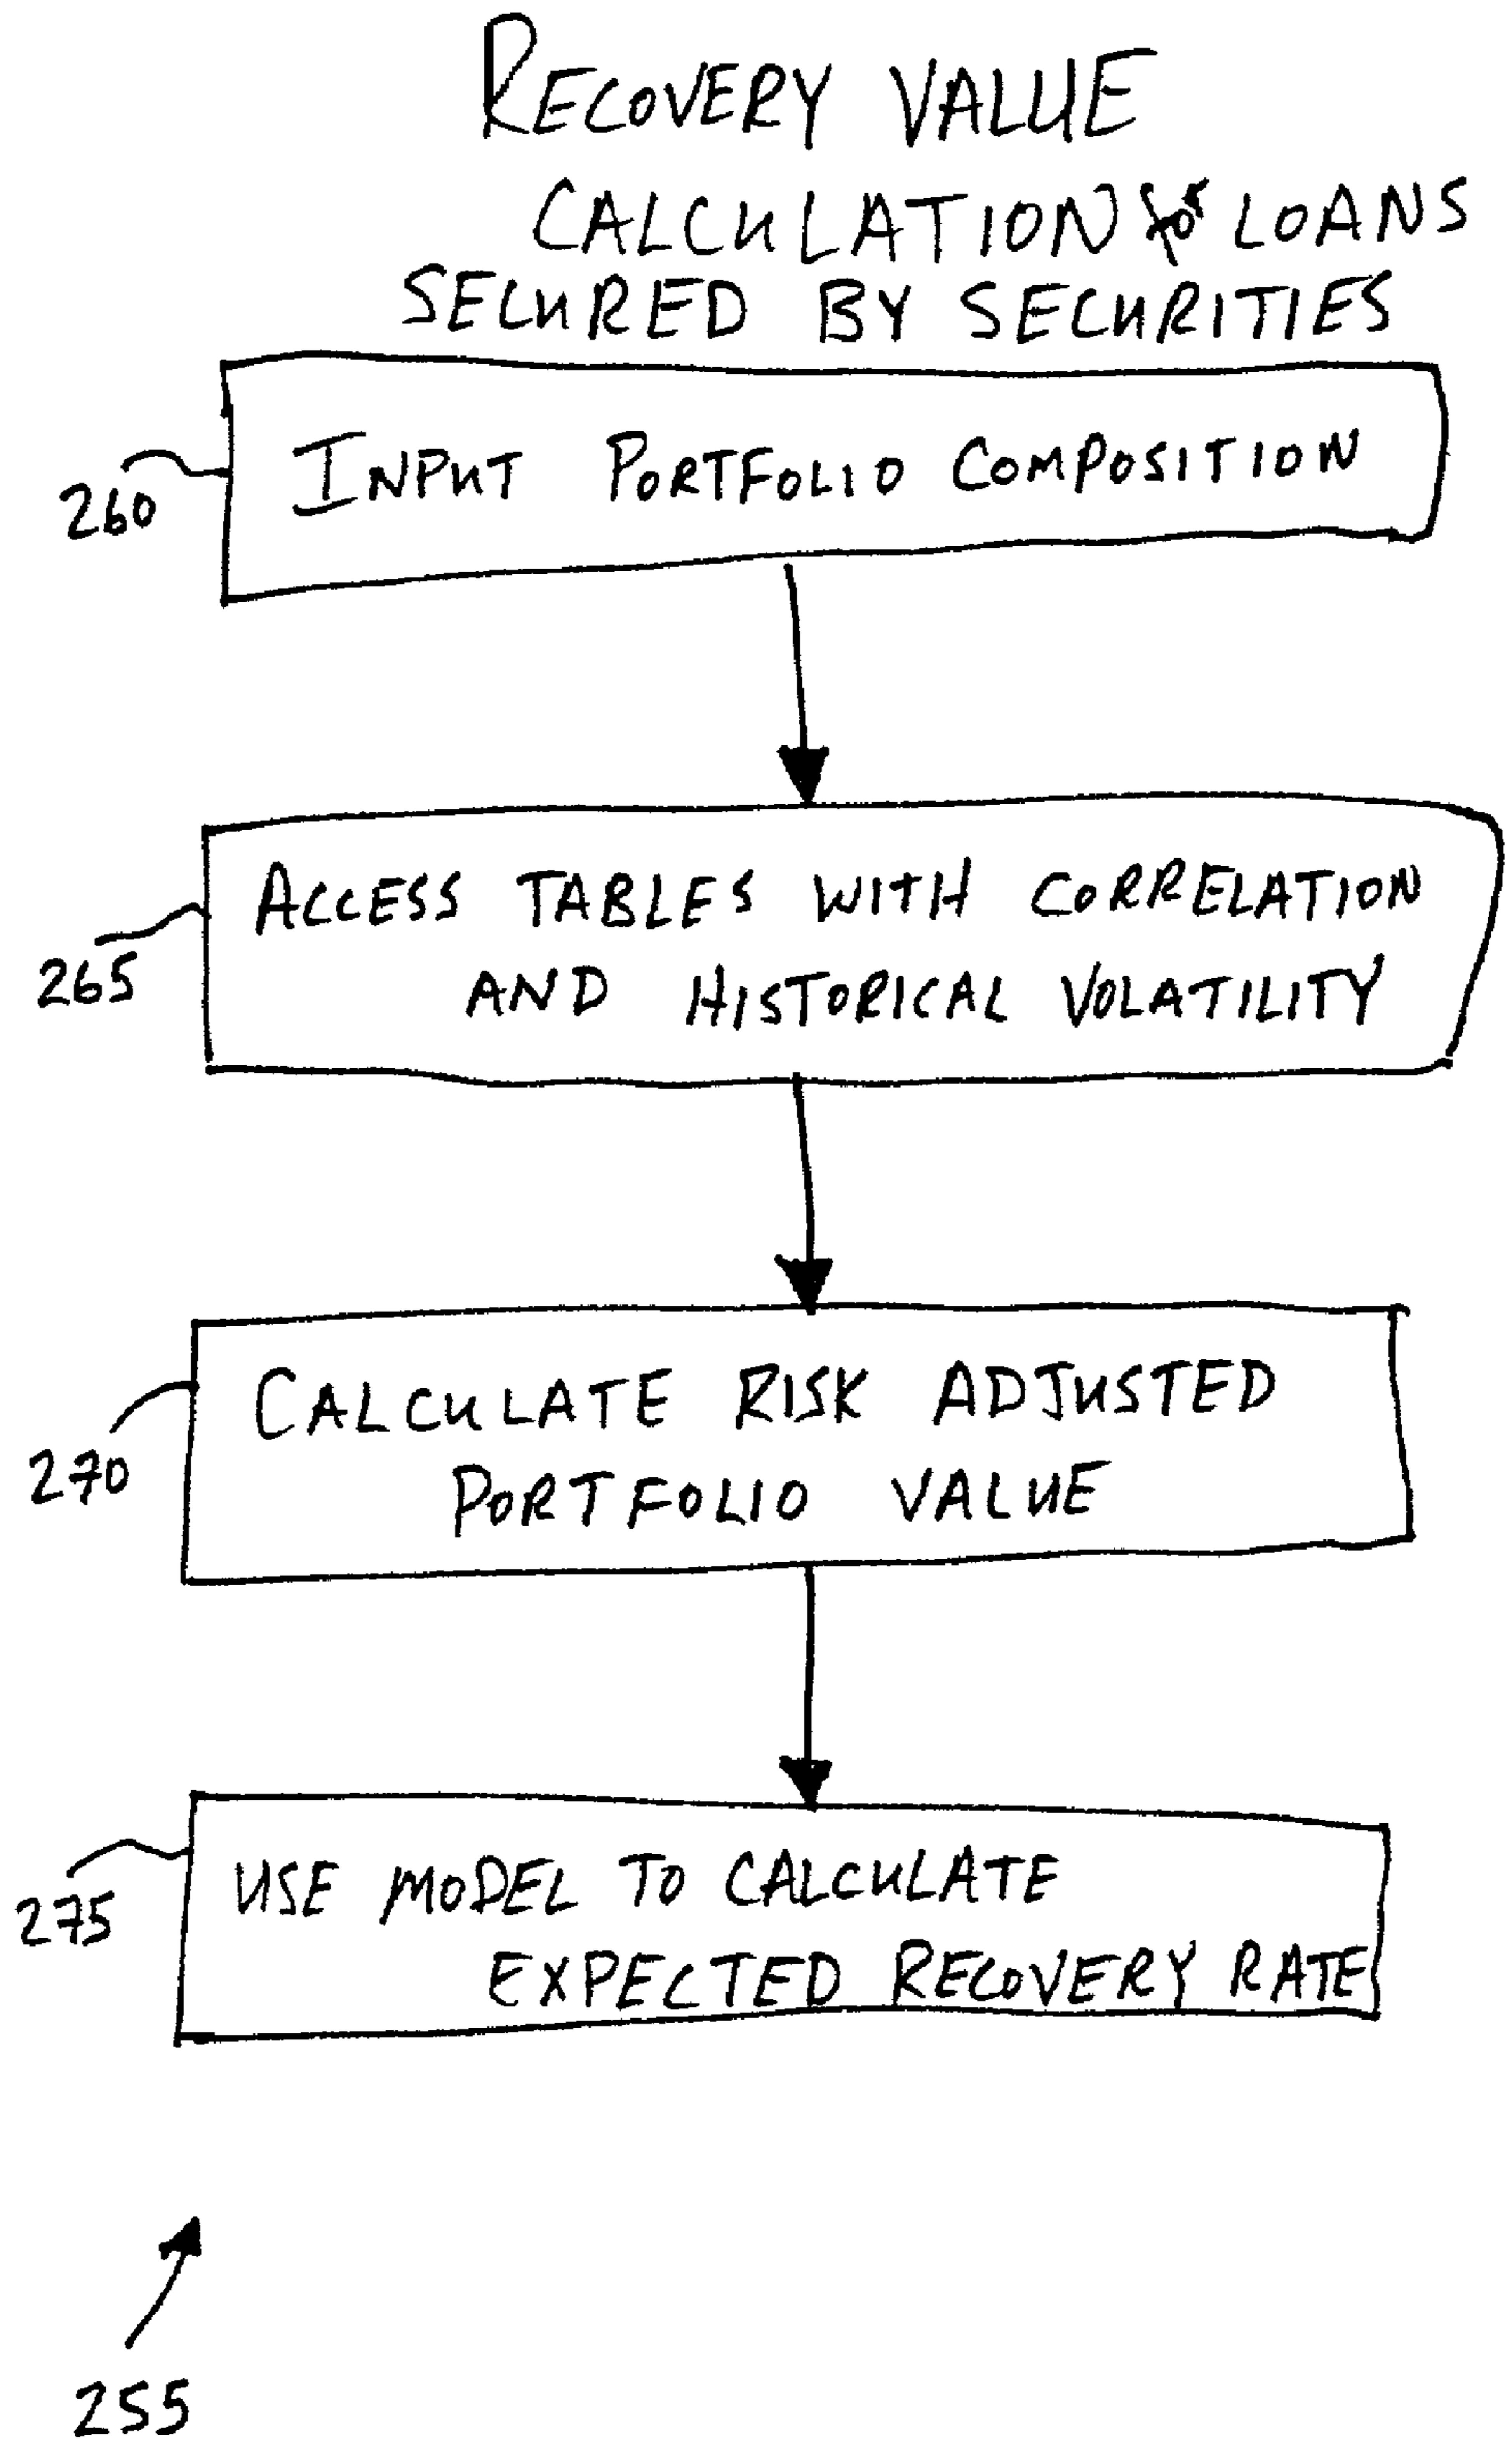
RECOVERY VALUE CALCULATION for LOANS SECURED BY SECURITIES

260

INPUT PORTFOLIO COMPOSITION

265

ACCESS TABLES WITH CORRELATION AND HISTORICAL VOLATILITY

270

CALCULATE RISK ADJUSTED PORTFOLIO VALUE

275

USE MODEL TO CALCULATE EXPECTED RECOVERY RATE

255